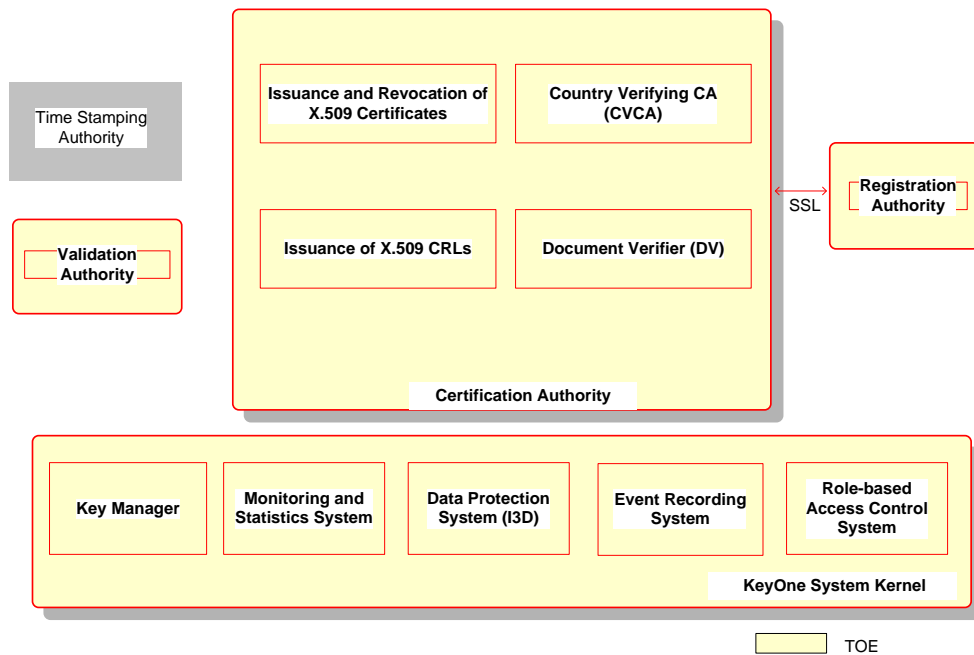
Time Stamping Authority

Issuance and Revocation of X.509 Certificates

Country Verifying CA (CVCA)

Registration Authority

SSL

Validation Authority

Issuance of X.509 CRLs

Document Verifier (DV)

Certification Authority

Key Manager

Monitoring and Statistics System

Data Protection System (I3D)

Event Recording System

Role-based Access Control System

KeyOne System Kernel

TOE